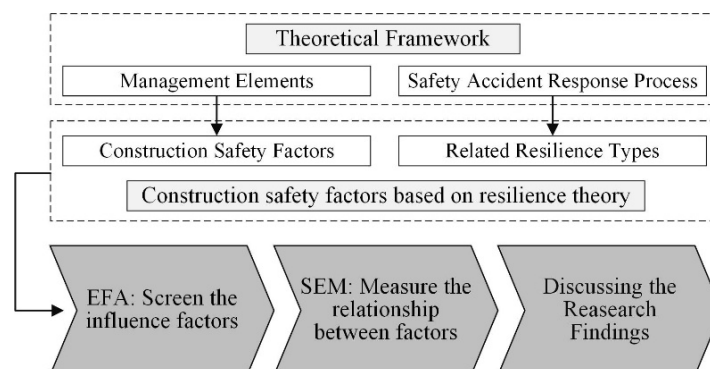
Theoretical Framework

Management Elements

Safety Accident Response Process

Construction Safety Factors

Related Resilience Types

Construction safety factors based on resilience theory

EFA: Screen the influence factors

SEM: Measure the relationship between factors

Discussing the Reasearch Findings